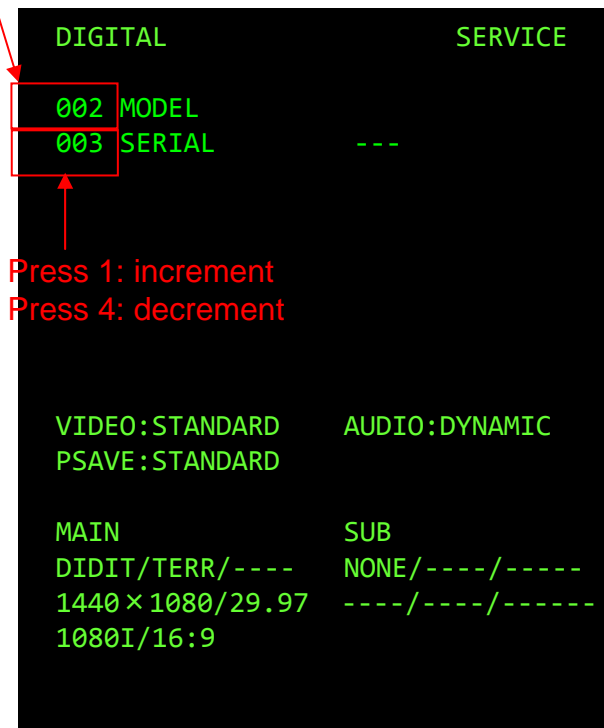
DIGITAL SERVICE

002 MODEL
003 SERIAL ---

Press 1: increment
Press 4: decrement

VIDEO:STANDARD AUDIO:DYNAMIC
PSAVE:STANDARD

| MAIN | SUB |
|---|---|
| DIDIT/TERR/---- | NONE/----/----- |
| 1440×1080/29.97 | ----/----/------ |
| 1080I/16:9 | |